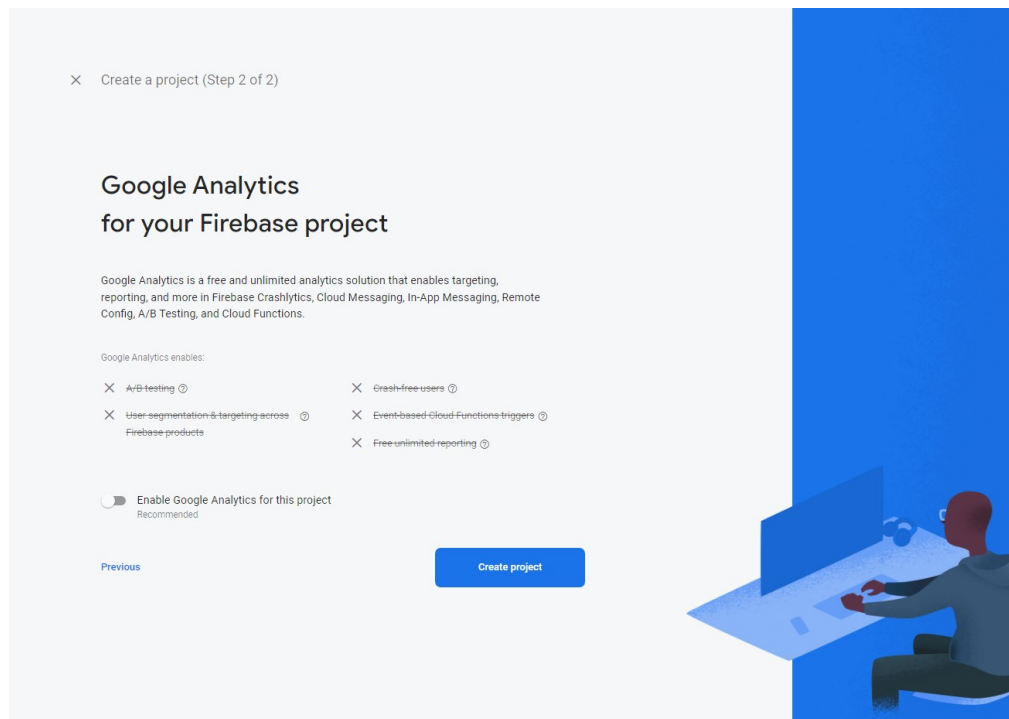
Create a project (Step 2 of 2)

Google Analytics
for your Firebase project

Google Analytics is a free and unlimited analytics solution that enables targeting, reporting, and more in Firebase Crashlytics, Cloud Messaging, In-App Messaging, Remote Config, A/B Testing, and Cloud Functions.

Google Analytics enables:

~~A/B testing~~

~~User segmentation & targeting across Firebase products~~

~~Crash-free users~~

~~Event-based Cloud Functions triggers~~

~~Free unlimited reporting~~

Enable Google Analytics for this project
Recommended

Previous

Create project